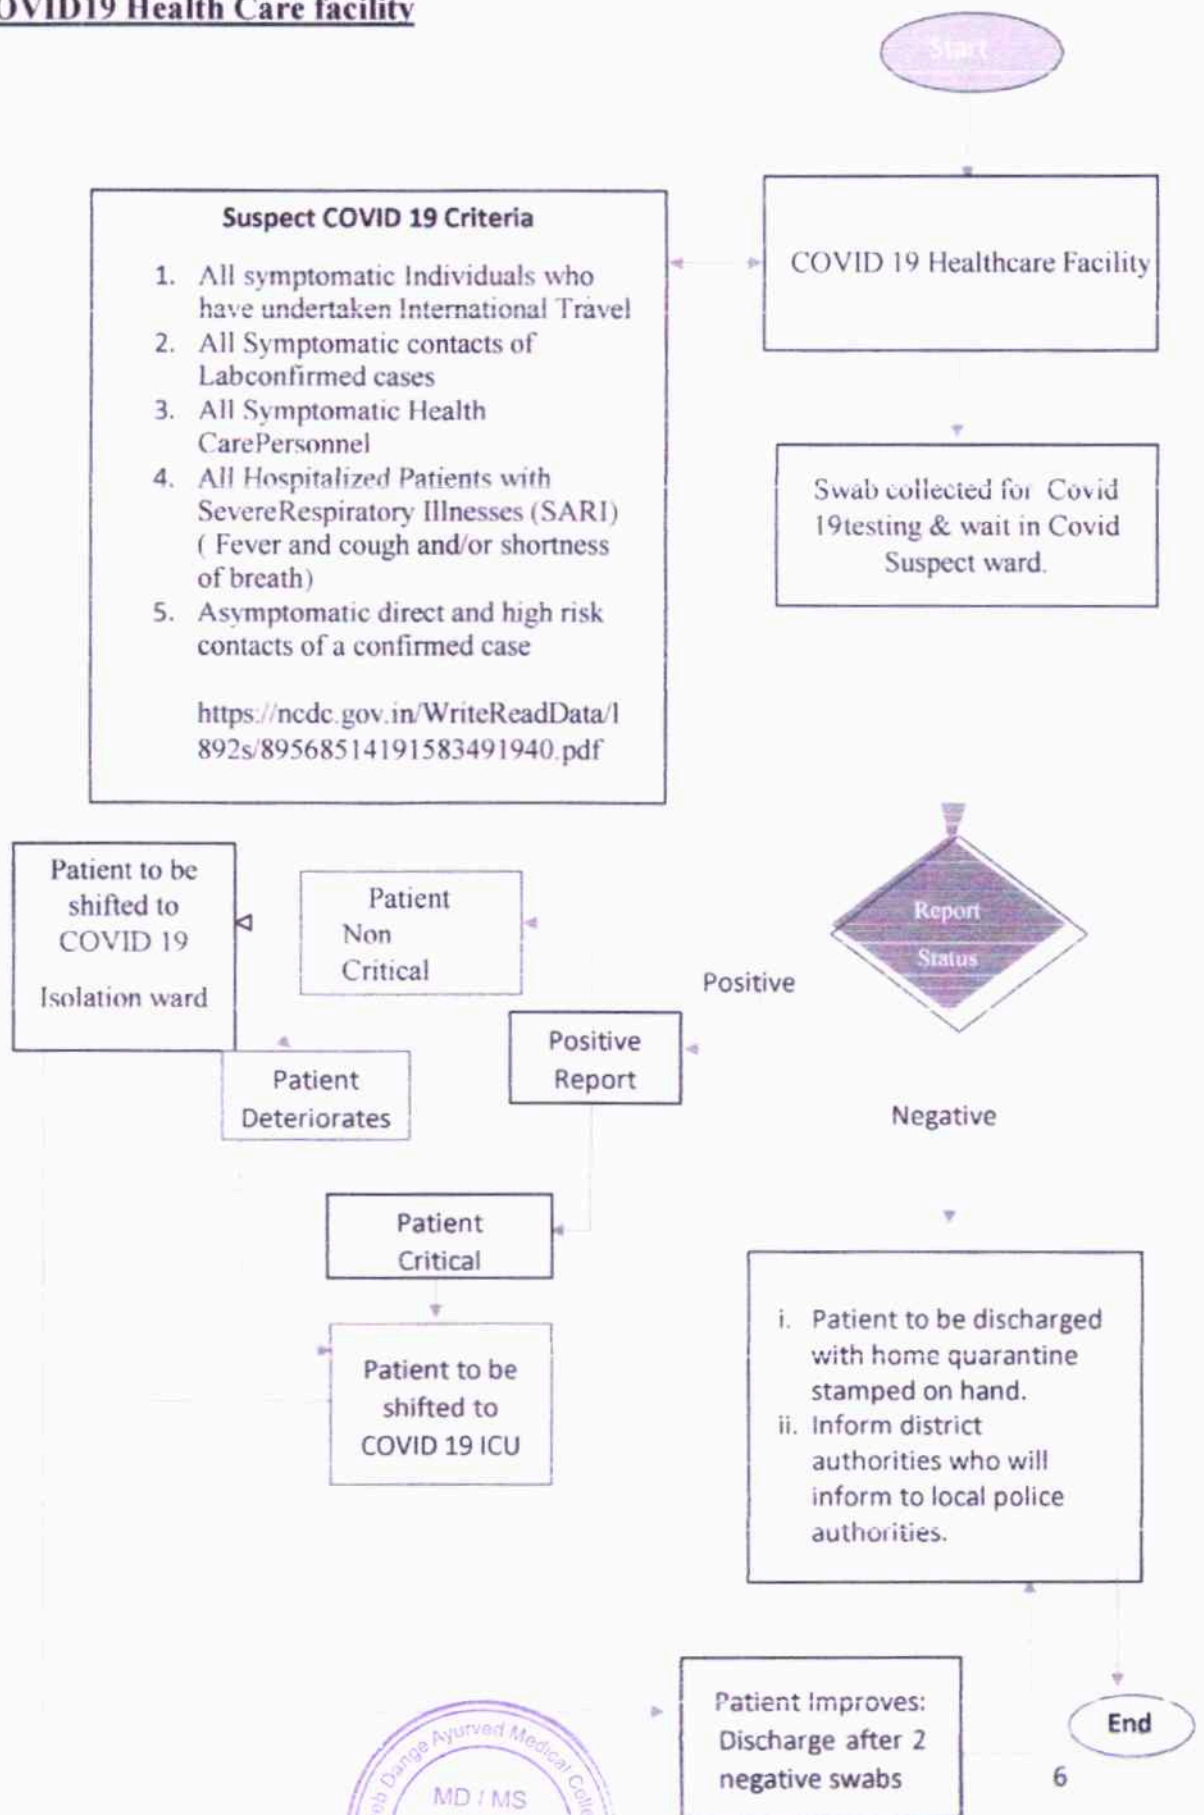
OVID19 Health Care facility

Start

Suspect COVID 19 Criteria

1. All symptomatic Individuals who have undertaken International Travel
2. All Symptomatic contacts of Labconfirmed cases
3. All Symptomatic Health CarePersonnel
4. All Hospitalized Patients with SevereRespiratory Illnesses (SARI) ( Fever and cough and/or shortness of breath)
5. Asymptomatic direct and high risk contacts of a confirmed case

https://ncdc.gov.in/WriteReadData/l892s/89568514191583491940.pdf

COVID 19 Healthcare Facility

Swab collected for Covid 19testing & wait in Covid Suspect ward.

Report Status

Positive

Negative

Patient to be shifted to COVID 19 Isolation ward

Patient Non Critical

Patient Deteriorates

Positive Report

Patient Critical

Patient to be shifted to COVID 19 ICU

i. Patient to be discharged with home quarantine stamped on hand.
ii. Inform district authorities who will inform to local police authorities.

Patient Improves: Discharge after 2 negative swabs

End

6

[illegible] Dange Ayurved Medical Coll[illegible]
MD / MS